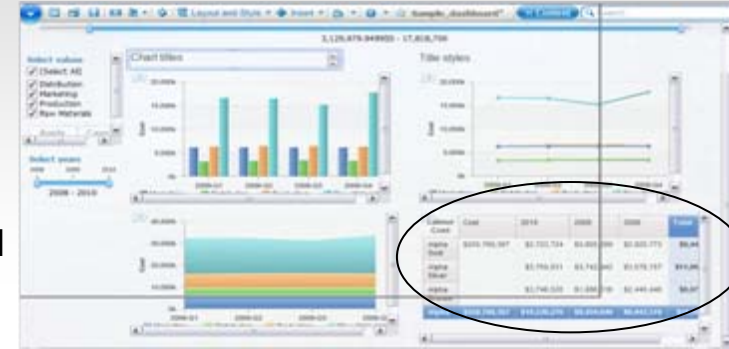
Layout and Style Insert Sample_dashboard

3,125,479.949955 - 17,818,704

Select values
Select All
Distribution
Marketing
Production
Raw Materials

Select years
2008 - 2010

Chart titles

Title styles

Cost

2010

2009

2008

Total

Alpha
Gold

Alpha
Silver

Alpha

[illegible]